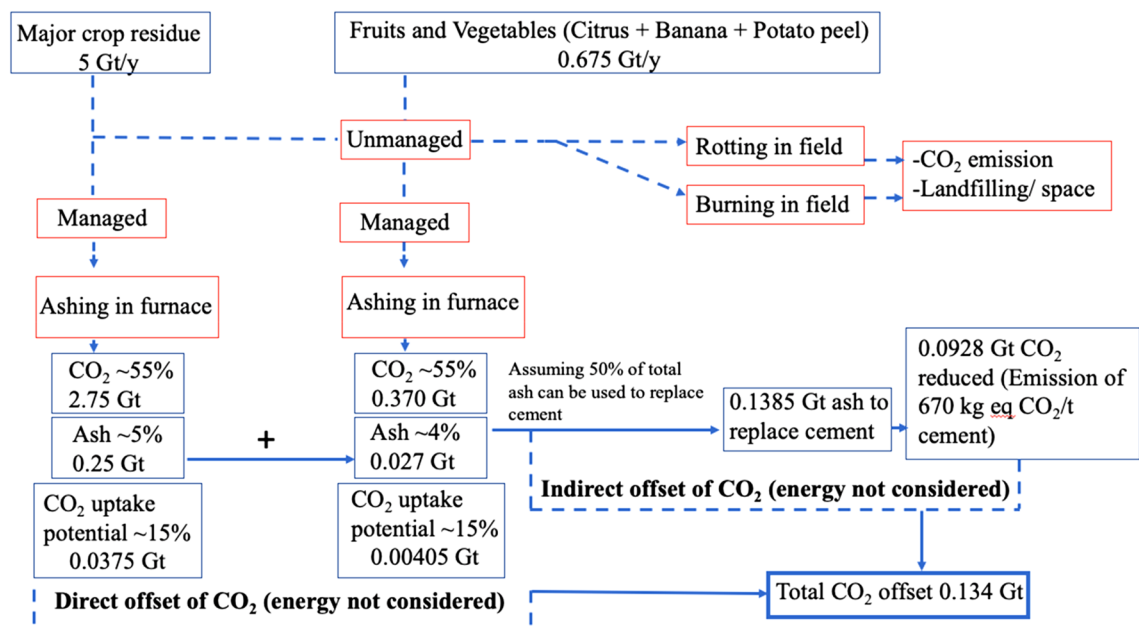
Major crop residue
5 Gt/y

Fruits and Vegetables (Citrus + Banana + Potato peel)
0.675 Gt/y

Unmanaged

Rotting in field

Burning in field

-$CO_2$ emission
-Landfilling/ space

Managed

Managed

Ashing in furnace

Ashing in furnace

$CO_2$ ~55%
2.75 Gt

$CO_2$ ~55%
0.370 Gt

Assuming 50% of total ash can be used to replace cement

0.1385 Gt ash to replace cement

0.0928 Gt $CO_2$ reduced (Emission of 670 kg eq $CO_2$/t cement)

Ash ~5%
0.25 Gt

+

Ash ~4%
0.027 Gt

Indirect offset of $CO_2$ (energy not considered)

$CO_2$ uptake potential ~15%
0.0375 Gt

$CO_2$ uptake potential ~15%
0.00405 Gt

Direct offset of $CO_2$ (energy not considered)

Total $CO_2$ offset 0.134 Gt